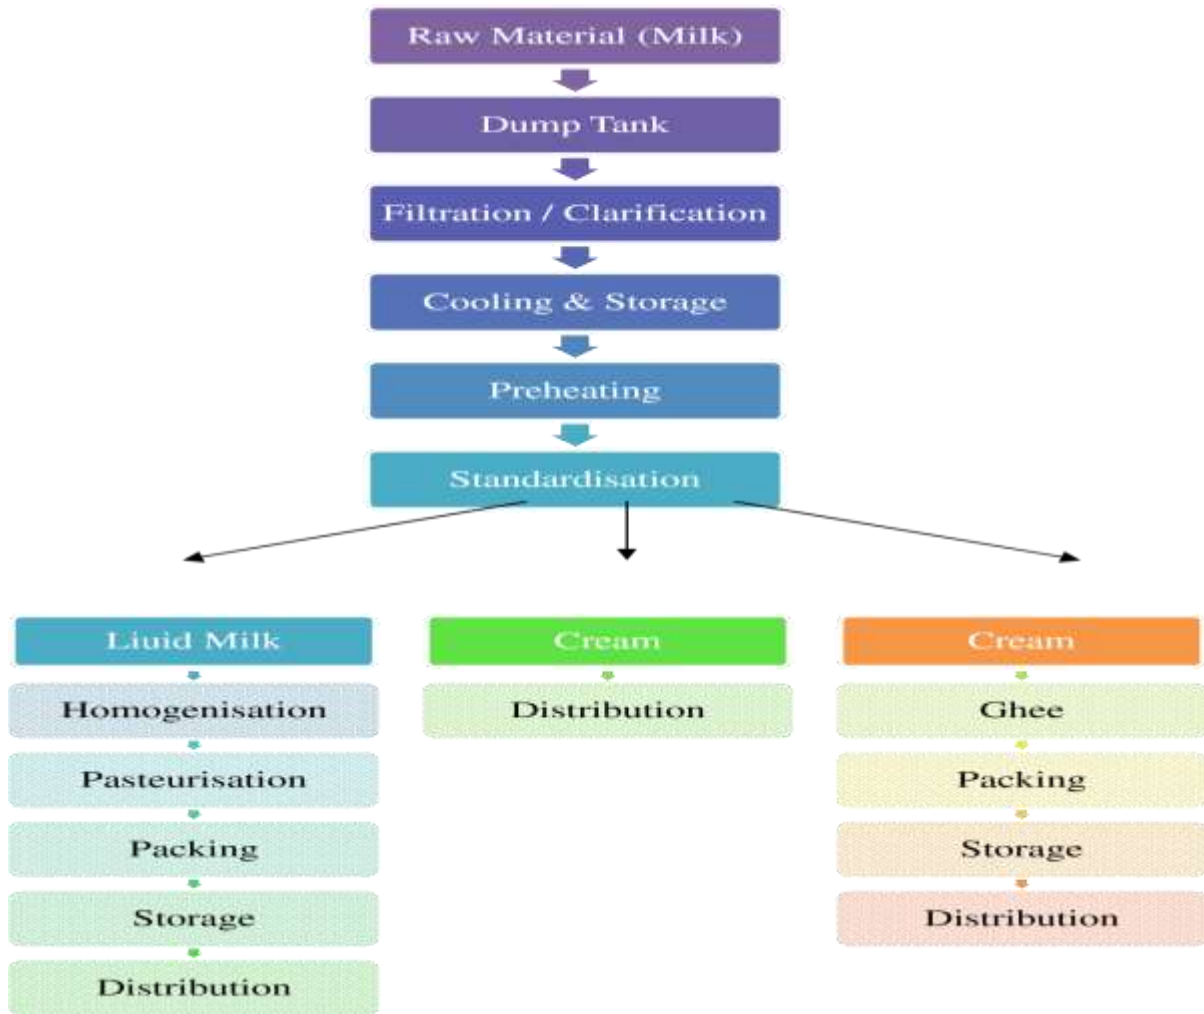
Raw Material (Milk)

Dump Tank

Filtration / Clarification

Cooling & Storage

Preheating

Standardisation

Liuid Milk

Homogenisation

Pasteurisation

Packing

Storage

Distribution

Cream

Distribution

Cream

Ghee

Packing

Storage

Distribution